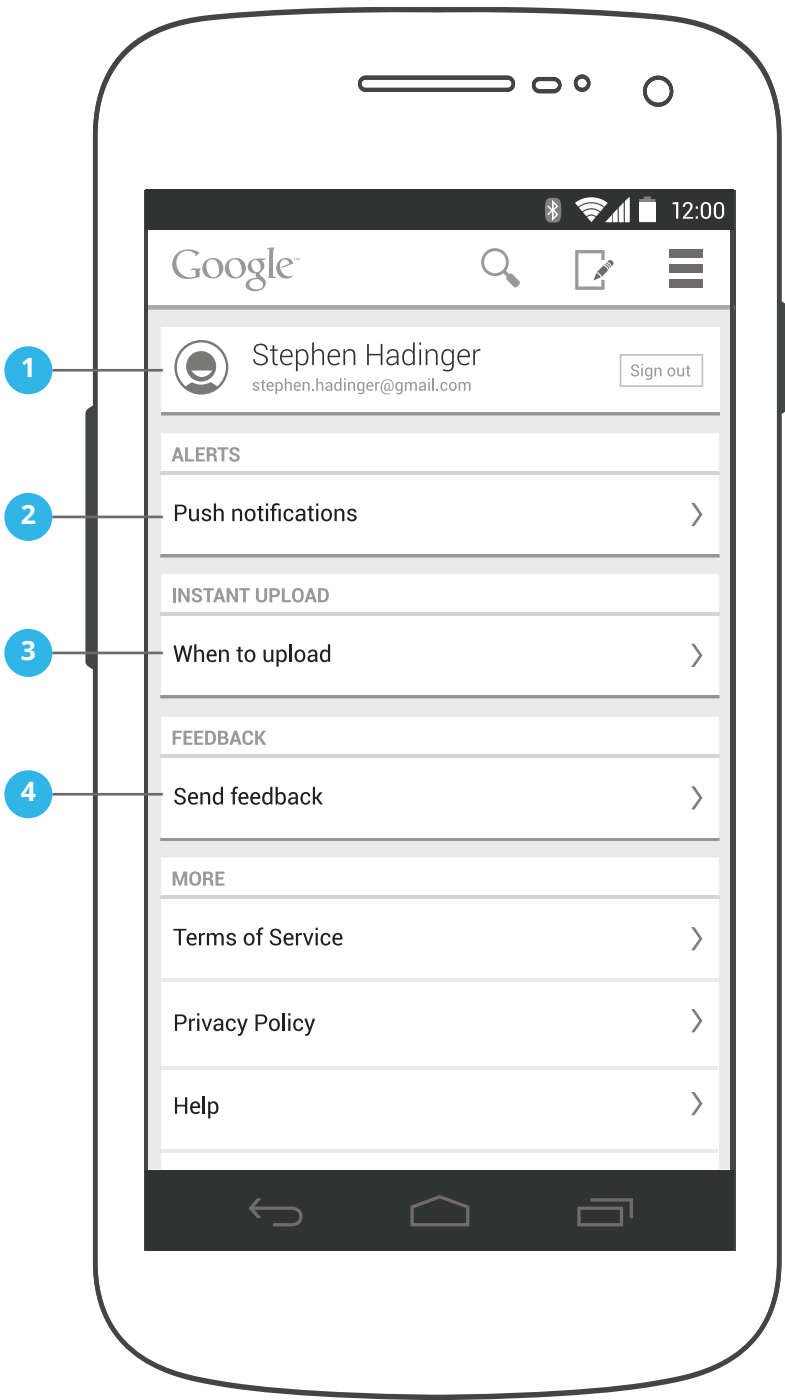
12:00

Google

1

Stephen Hadinger
stephen.hadinger@gmail.com

Sign out

ALERTS

2

Push notifications

INSTANT UPLOAD

3

When to upload

FEEDBACK

4

Send feedback

MORE

Terms of Service

Privacy Policy

Help